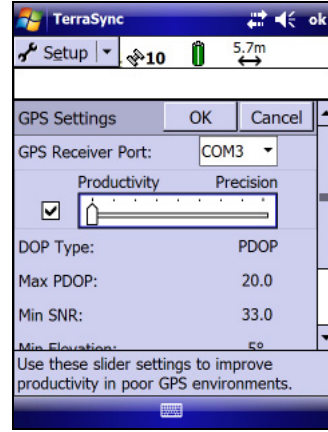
TerraSync ok

Setup 10 5.7m

GPS Settings OK Cancel

GPS Receiver Port: COM3

Productivity Precision

DOP Type: PDOP

Max PDOP: 20.0

Min SNR: 33.0

Min Elevation: 5°

Use these slider settings to improve productivity in poor GPS environments.